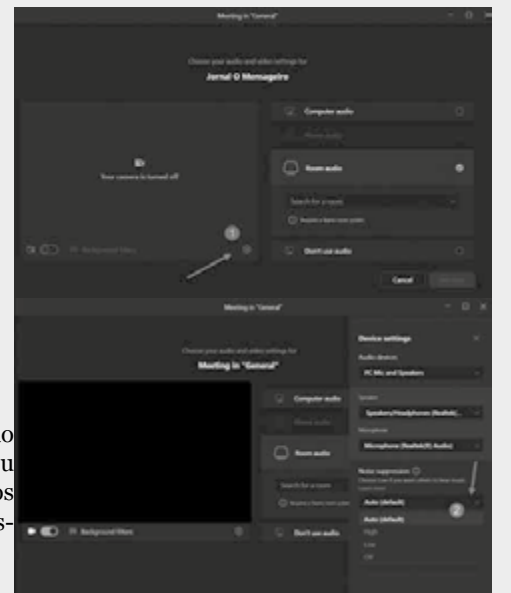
Meeting in "General"

Choose your audio and video settings for
Jornal O Mensageiro

Your camera is turned off

Background filters

1

Computer audio

Phone audio

Room audio

Search for a room

Don't use audio

Cancel

Meeting in "General"

Choose your audio and video settings for
Meeting in "General"

Background filters

Computer audio

Phone audio

Room audio

Search for a room

Don't use audio

Device settings

Audio devices

PC Mic and Speakers

Speaker

Speakers/Headphones (Realtek)

Microphone

Microphone (Realtek(R) Audio)

Noise suppression

2

Auto (default)

Auto (default)

High

Low

Off

o
u
os
s-